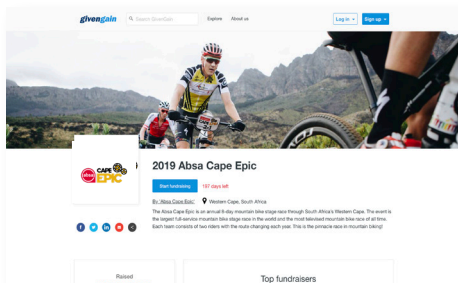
givengain Search GivenGain Explore About us Log in Sign up

absa CAPE EPIC

2019 Absa Cape Epic

Start fundraising 187 days left

By: Absa Cape Epic Western Cape, South Africa

The Absa Cape Epic is an annual 8-day mountain bike stage race through South Africa's Western Cape. The event is the largest full-service mountain bike stage race in the world and the most televised mountain bike race of all time. Each team consists of two riders with the route changing each year. This is the pinnacle race in mountain biking!

Raised

Top fundraisers